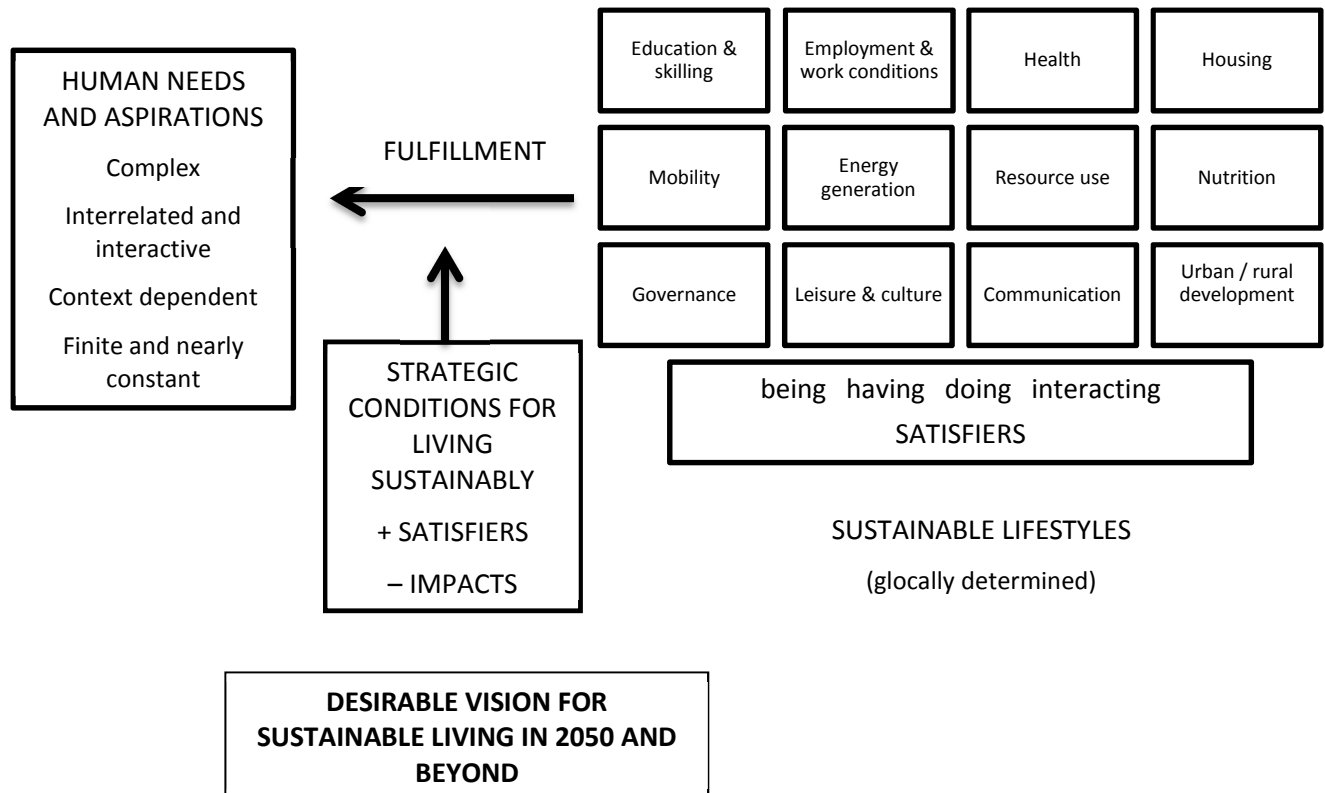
HUMAN NEEDS AND ASPIRATIONS

Complex

Interrelated and interactive

Context dependent

Finite and nearly constant

FULFILLMENT

STRATEGIC CONDITIONS FOR LIVING SUSTAINABLY

+ SATISFIERS

– IMPACTS

Education & skilling

Employment & work conditions

Health

Housing

Mobility

Energy generation

Resource use

Nutrition

Governance

Leisure & culture

Communication

Urban / rural development

being having doing interacting

SATISFIERS

SUSTAINABLE LIFESTYLES

(glocally determined)

DESIRABLE VISION FOR SUSTAINABLE LIVING IN 2050 AND BEYOND